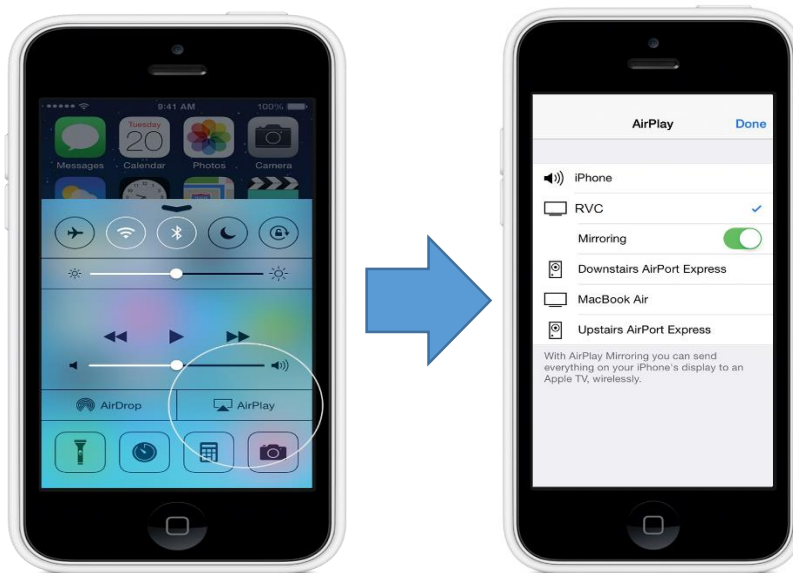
9:41 AM
100%
20
Messages
Calendar
Photos
Camera
AirDrop
AirPlay

AirPlay
Done
iPhone
RVC
Mirroring
Downstairs AirPort Express
MacBook Air
Upstairs AirPort Express
With AirPlay Mirroring you can send everything on your iPhone's display to an Apple TV, wirelessly.